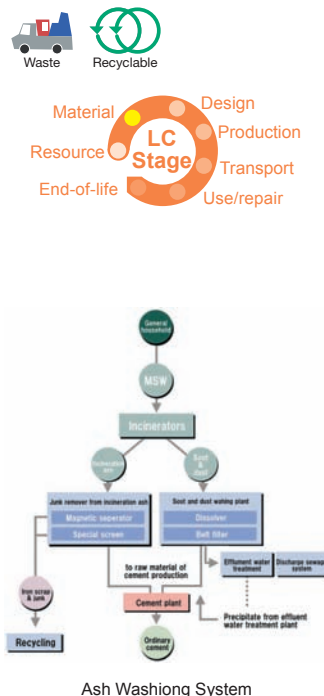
Waste

Recyclable

Material

Design

LC Stage

Resource

Production

Transport

End-of-life

Use/repair

General household

MSW

Incinerators

Incineration ash

Soot & dust

Junk remover from incineration ash

Magnetic seperator

Special screen

Soot and dust washing plant

Dissolver

Belt filter

Effluent water treatment

Discharge sewage system

Iron scrap & junk

to raw material of cement production

Cement plant

Precipitate from effluent water treatment plant

Recycling

Ordinary cement

Ash Washiong System